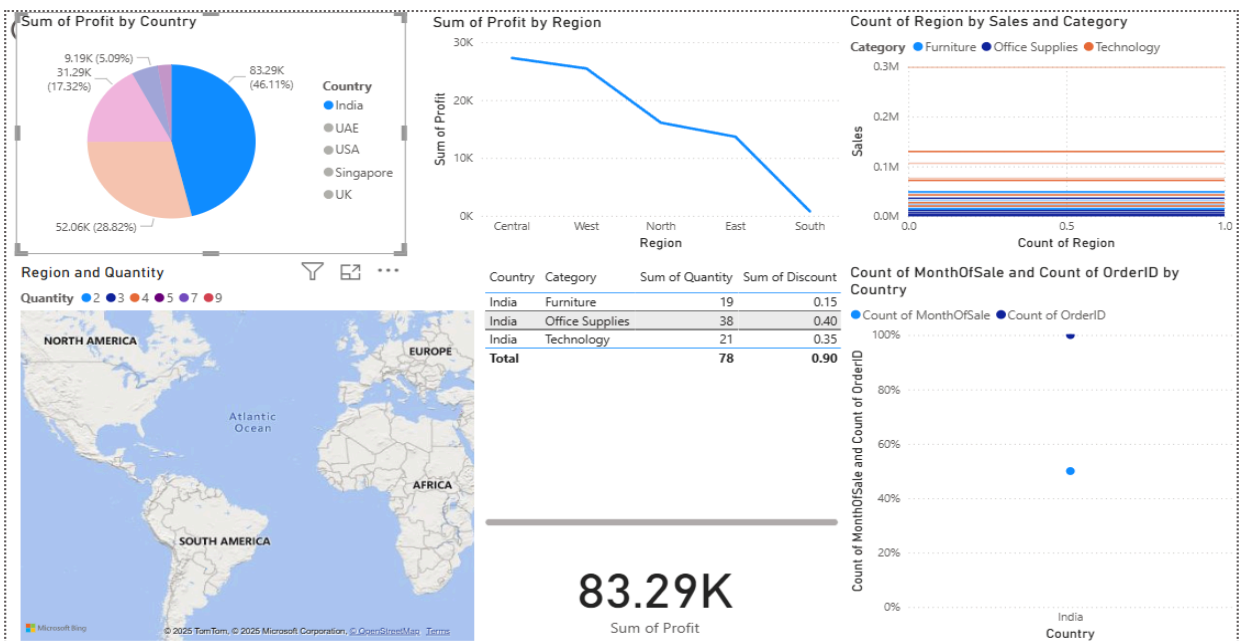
Sum of Profit by Country

9.19K (5.09%)
31.29K (17.32%)
83.29K (46.11%)
52.06K (28.82%)

Country
India
UAE
USA
Singapore
UK

Sum of Profit by Region

30K
20K
10K
0K
Sum of Profit
Central West North East South
Region

Count of Region by Sales and Category

Category Furniture Office Supplies Technology

0.3M
0.2M
0.1M
0.0M
Sales
0.0 0.5 1.0
Count of Region

Region and Quantity

Quantity 2 3 4 5 7 9

NORTH AMERICA
EUROPE
Atlantic Ocean
AFRICA
SOUTH AMERICA
Microsoft Bing
© 2025 TomTom, © 2025 Microsoft Corporation, © OpenStreetMap Terms

| Country | Category | Sum of Quantity | Sum of Discount |
|---|---|---|---|
| India | Furniture | 19 | 0.15 |
| India | Office Supplies | 38 | 0.40 |
| India | Technology | 21 | 0.35 |
| Total | | 78 | 0.90 |

83.29K
Sum of Profit

Count of MonthOfSale and Count of OrderID by Country

Count of MonthOfSale Count of OrderID

100%
80%
60%
40%
20%
0%
Count of MonthOfSale and Count of OrderID
India
Country